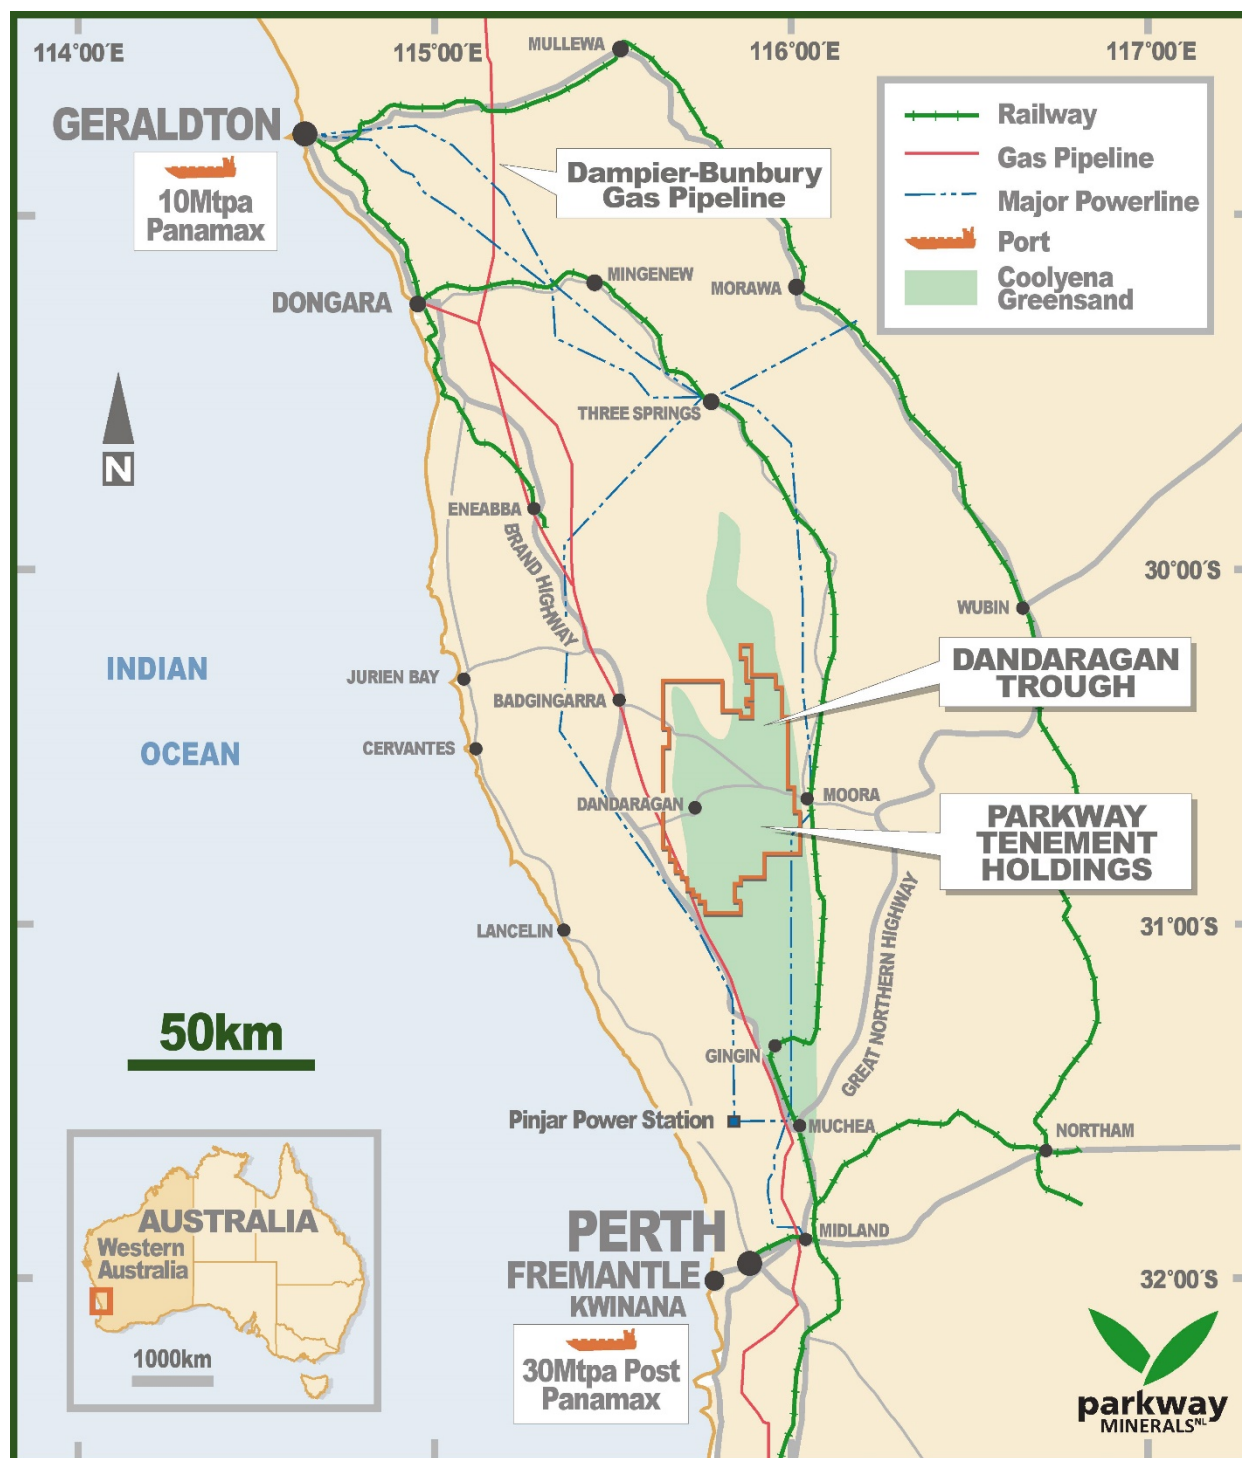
114°00´E

115°00´E

MULLEWA

116°00´E

117°00´E

GERALDTON

10Mtpa Panamax

Dampier-Bunbury Gas Pipeline

Railway

Gas Pipeline

Major Powerline

Port

Coolyena Greensand

MINGENEW

MORAWA

DONGARA

THREE SPRINGS

N

ENEABBA

BRAND HIGHWAY

30°00´S

WUBIN

INDIAN

OCEAN

JURIEN BAY

BADGINGARRA

DANDARAGAN TROUGH

CERVANTES

MOORA

DANDARAGAN

PARKWAY TENEMENT HOLDINGS

GREAT NORTHERN HIGHWAY

LANCELIN

31°00´S

50km

GINGIN

Pinjar Power Station

MUCHEA

NORTHAM

AUSTRALIA

Western Australia

1000km

PERTH

MIDLAND

FREMANTLE

KWINANA

32°00´S

30Mtpa Post Panamax

parkway MINERALS$^{NL}$